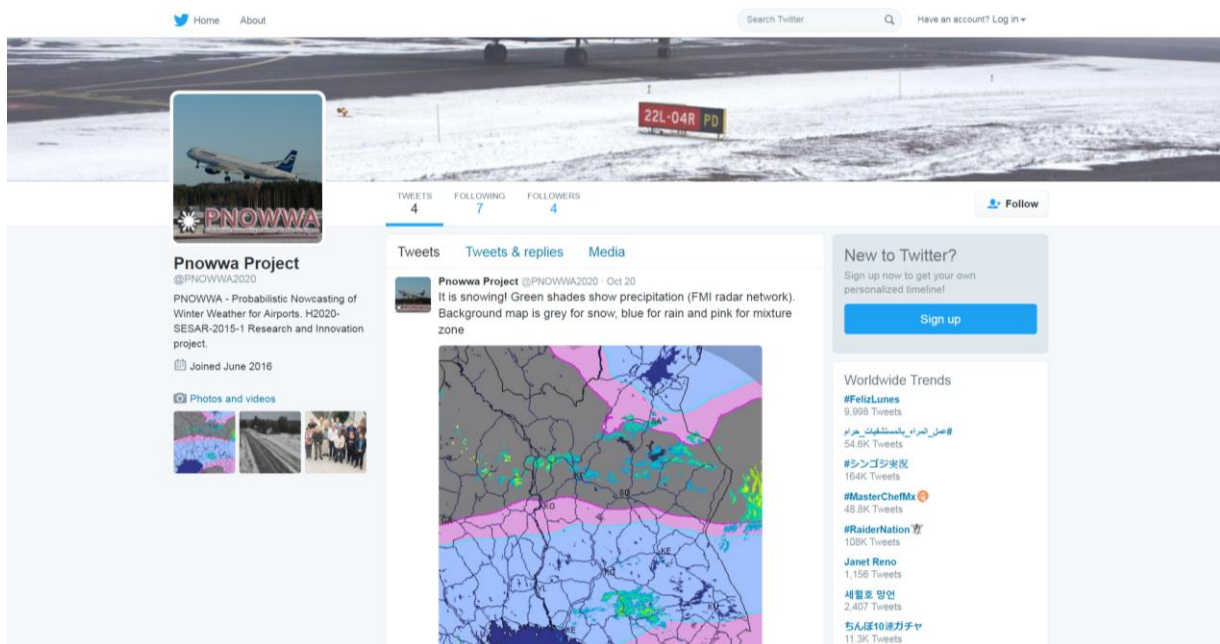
Home About

Search Twitter

Have an account? Log in ▾

22L-04R PD

PNOWWA

TWEETS 4
FOLLOWING 7
FOLLOWERS 4

Follow

Pnowwa Project
@PNOWWA2020

PNOWWA - Probabilistic Nowcasting of Winter Weather for Airports. H2020-SESAR-2015-1 Research and Innovation project.

Joined June 2016

Photos and videos

Tweets Tweets & replies Media

Pnowwa Project @PNOWWA2020 · Oct 20
It is snowing! Green shades show precipitation (FMI radar network). Background map is grey for snow, blue for rain and pink for mixture zone

New to Twitter?
Sign up now to get your own personalized timeline!

Sign up

Worldwide Trends
#FelizLunes
9,998 Tweets
#عمل_المراه_بالمستشفيات_حرام
54.6K Tweets
#シンゴジ実況
164K Tweets
#MasterChefMx
48.8K Tweets
#RaiderNation
108K Tweets
Janet Reno
1,156 Tweets
세월호 망언
2,407 Tweets
ちんぽ10連ガチャ
11.3K Tweets